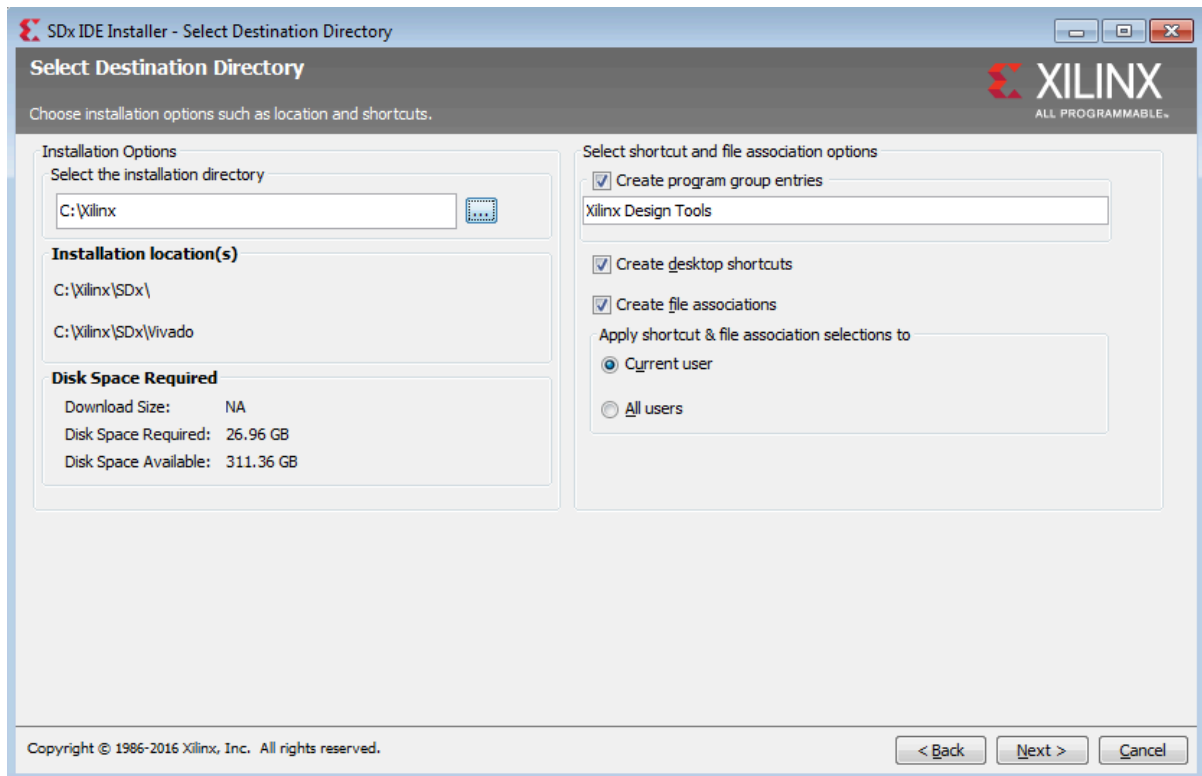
SDx IDE Installer - Select Destination Directory

Select Destination Directory

Choose installation options such as location and shortcuts.

XILINX
ALL PROGRAMMABLE.

Installation Options
Select the installation directory
C:\Xilinx
...

Installation location(s)
C:\Xilinx\SDx\
C:\Xilinx\SDx\Vivado

Disk Space Required
Download Size: NA
Disk Space Required: 26.96 GB
Disk Space Available: 311.36 GB

Select shortcut and file association options
Create program group entries
Xilinx Design Tools
Create desktop shortcuts
Create file associations
Apply shortcut & file association selections to
Current user
All users

Copyright © 1986-2016 Xilinx, Inc. All rights reserved.

< Back
Next >
Cancel